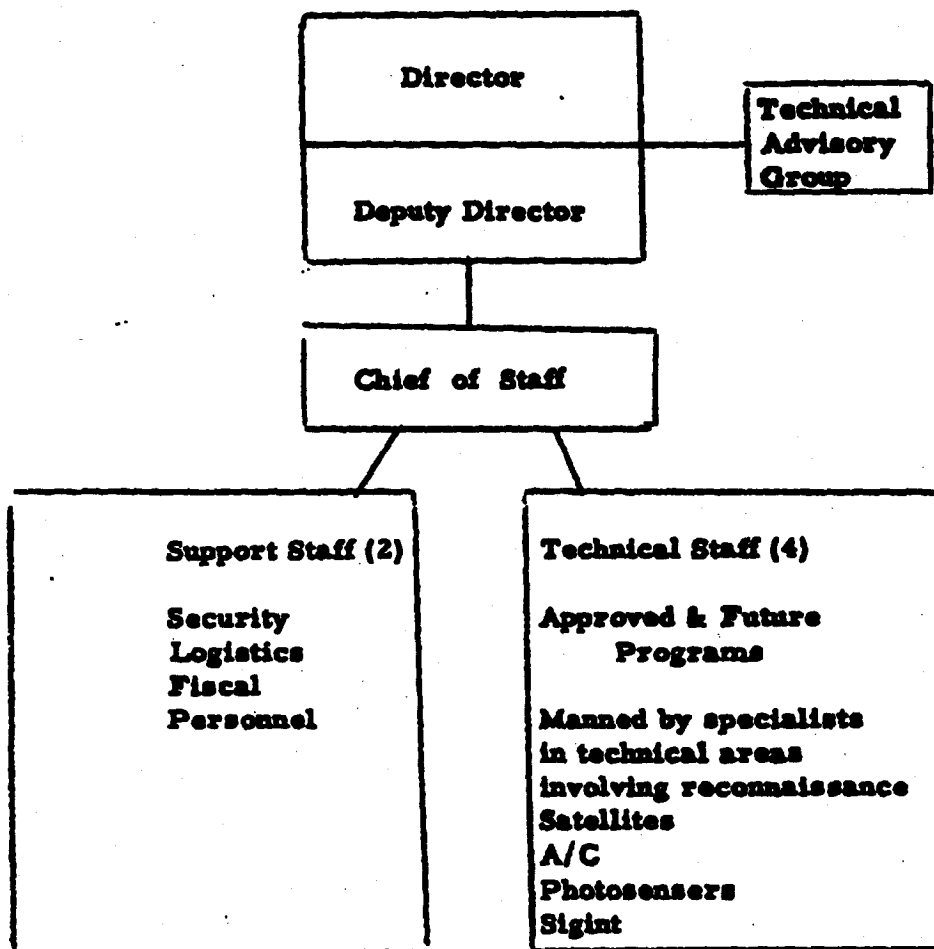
Director

Deputy Director

Technical Advisory Group

Chief of Staff

Support Staff (2)

Security
Logistics
Fiscal
Personnel

Technical Staff (4)

Approved & Future Programs

Manned by specialists in technical areas involving reconnaissance
Satellites
A/C
Photosensers
Sigint